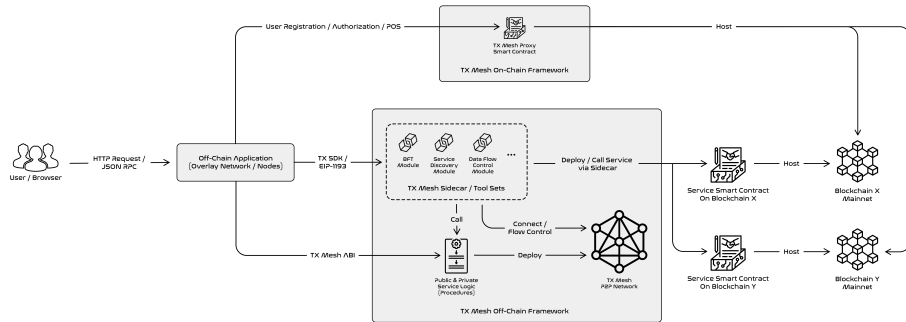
User Registration / Authorization / POS

TX Mesh Proxy Smart Contract

TX Mesh On-Chain Framework

Host

User / Browser

HTTP Request / JSON RPC

Off-Chain Application (Overlay Network / Nodes)

TX SDK / EIP-1193

BFT Module

Service Discovery Module

Data Flow Control Module

...

TX Mesh Sidecar / Tool Sets

Deploy / Call Service via Sidecar

Service Smart Contract On Blockchain X

Host

Blockchain X Mainnet

Call

Connect / Flow Control

TX Mesh ABI

Public & Private Service Logic (Procedures)

Deploy

TX Mesh P2P Network

Service Smart Contract On Blockchain Y

Host

Blockchain Y Mainnet

TX Mesh Off-Chain Framework